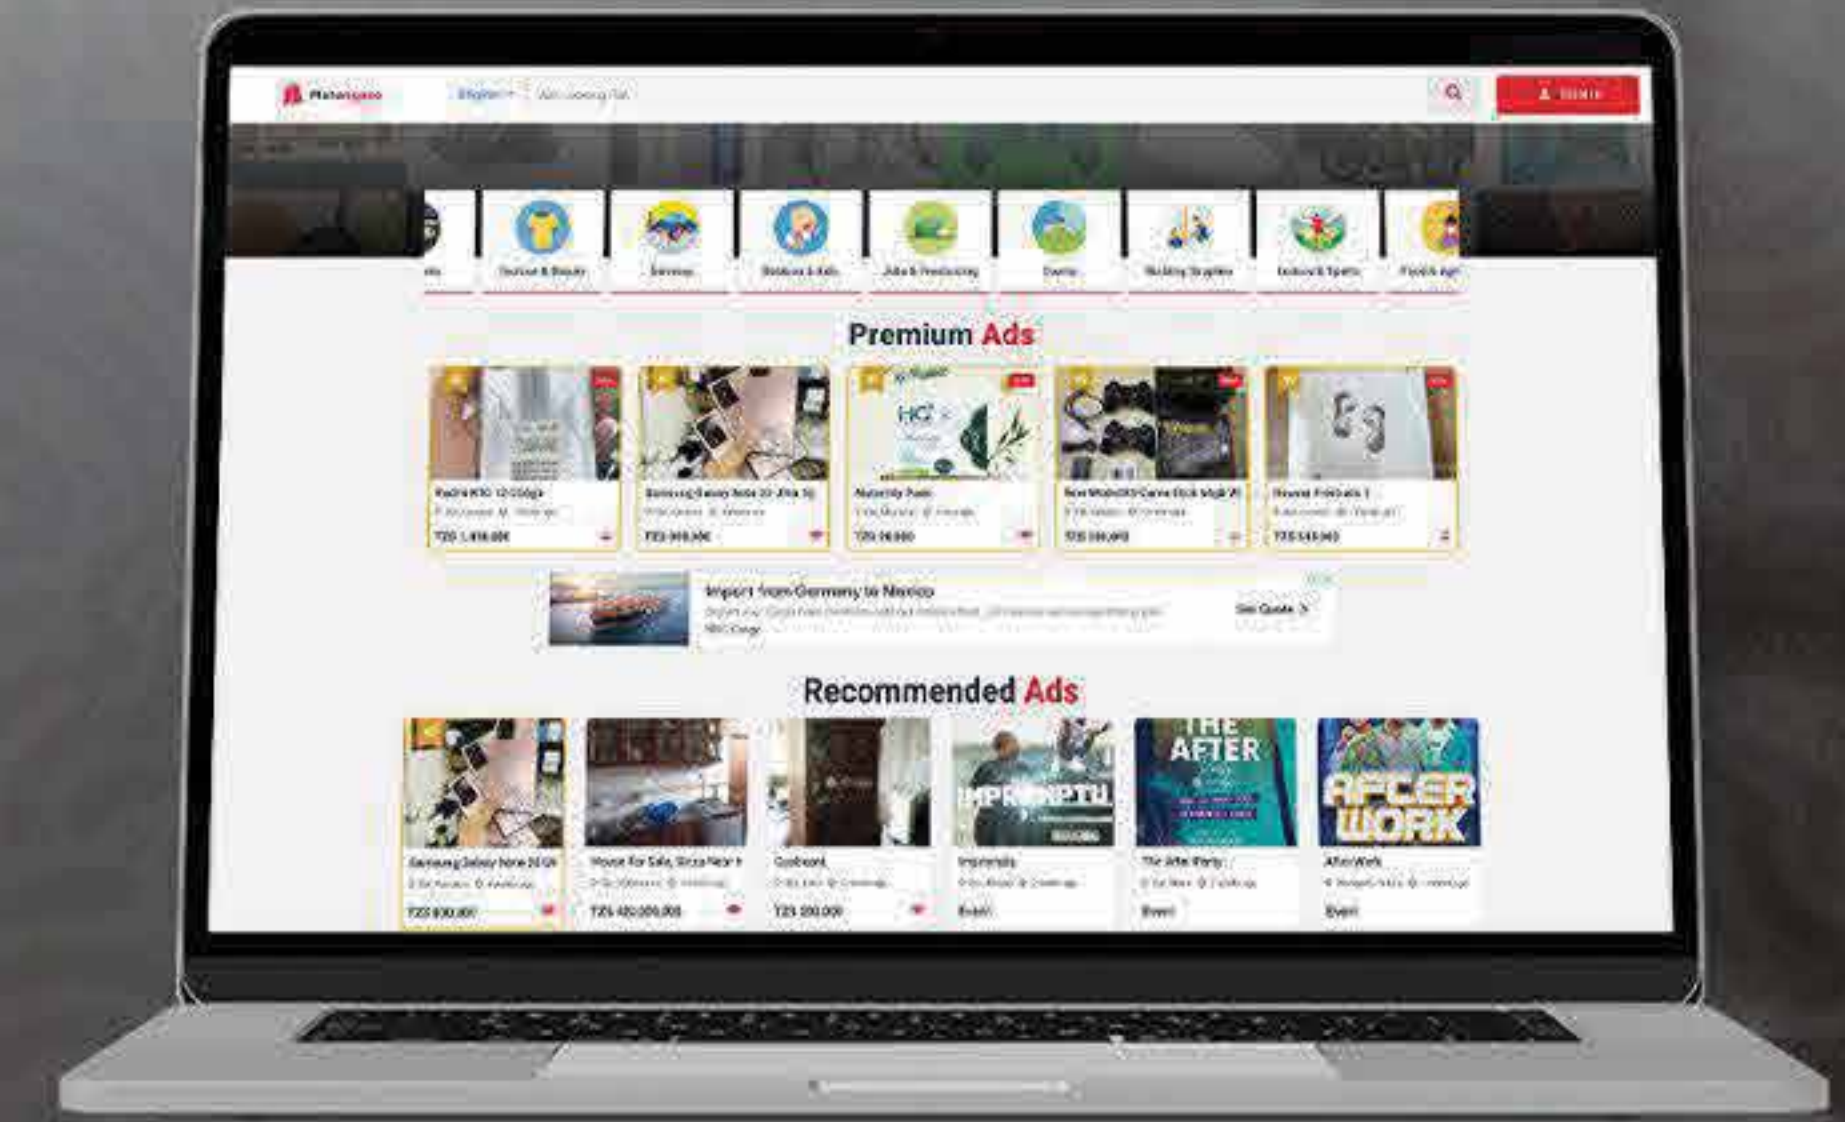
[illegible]

Fashion & Beauty
Services
Babies & Kids
Jobs & Freelancing
Events
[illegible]
Leisure & Sports
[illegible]

Premium Ads

Redmi K50 12/256gb
TZS 1,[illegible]

Samsung Galaxy Note 20 Ultra 5G
TZS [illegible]

Maternity Pads
TZS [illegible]

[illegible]
TZS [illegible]

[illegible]
TZS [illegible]

Import from Germany to Mexico
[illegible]
See Quote >

Recommended Ads

THE AFTER
IMPROMPTU
AFTER WORK

Samsung Galaxy Note 20 Ul
TZS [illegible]

House For Sale, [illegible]
TZS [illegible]

Cupboard
TZS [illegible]

Impromptu
Event

The After Party
Event

After Work
Event